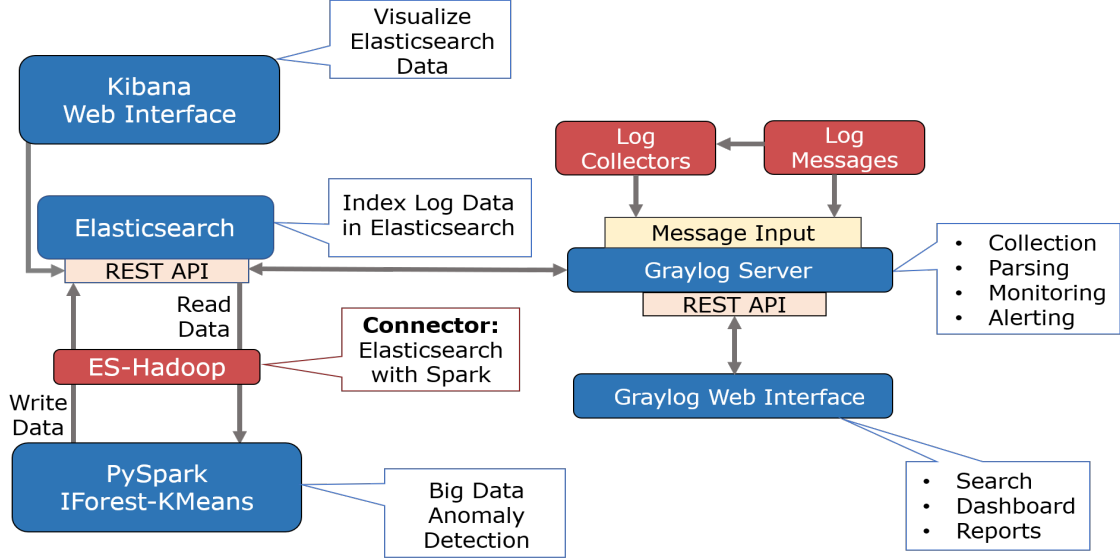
Visualize Elasticsearch Data

Kibana Web Interface

Log Collectors

Log Messages

Elasticsearch

Index Log Data in Elasticsearch

Message Input

REST API

Graylog Server

- Collection
- Parsing
- Monitoring
- Alerting

Read Data

REST API

**Connector:** Elasticsearch with Spark

ES-Hadoop

Write Data

Graylog Web Interface

PySpark IForest-KMeans

Big Data Anomaly Detection

- Search
- Dashboard
- Reports